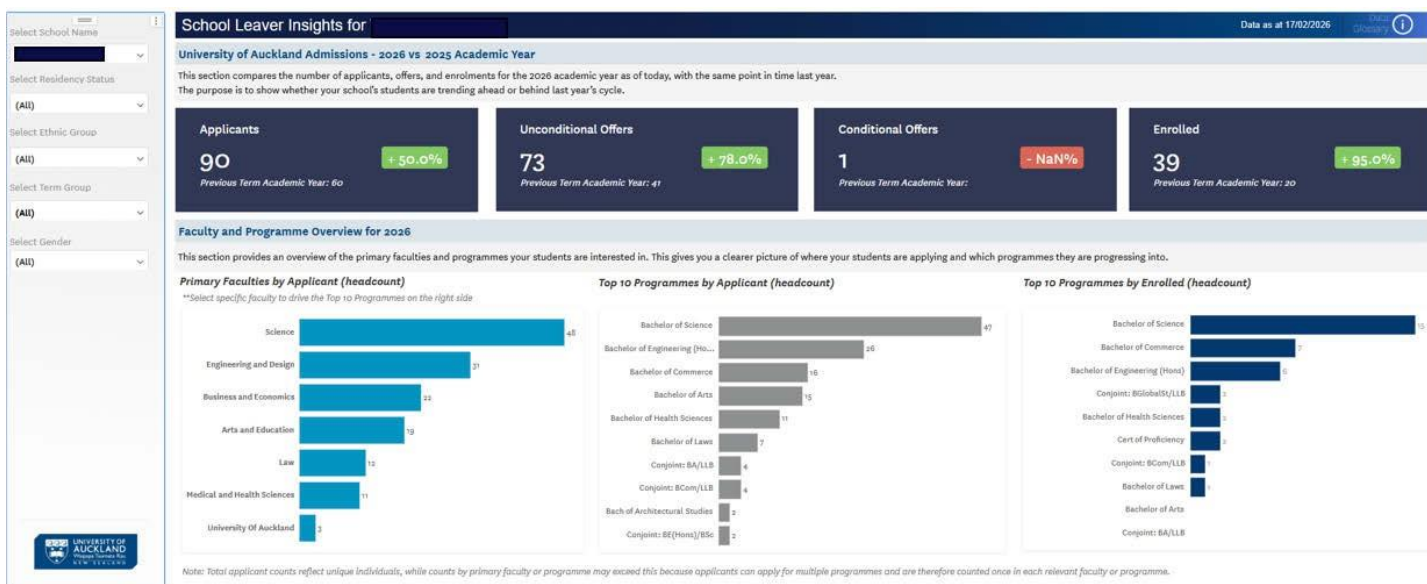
Select School Name

Select Residency Status

(All)

Select Ethnic Group

(All)

Select Term Group

(All)

Select Gender

(All)

UNIVERSITY OF AUCKLAND Waipapa Taumata Rau NEW ZEALAND

School Leaver Insights for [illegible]

Data as at 17/02/2026

Data Glossary

University of Auckland Admissions - 2026 vs 2025 Academic Year

This section compares the number of applicants, offers, and enrolments for the 2026 academic year as of today, with the same point in time last year.
The purpose is to show whether your school's students are trending ahead or behind last year's cycle.

Applicants
90
+ 50.0%
Previous Term Academic Year: 60

Unconditional Offers
73
+ 78.0%
Previous Term Academic Year: 41

Conditional Offers
1
- NaN%
Previous Term Academic Year:

Enrolled
39
+ 95.0%
Previous Term Academic Year: 20

Faculty and Programme Overview for 2026

This section provides an overview of the primary faculties and programmes your students are interested in. This gives you a clearer picture of where your students are applying and which programmes they are progressing into.

Primary Faculties by Applicant (headcount)
**Select specific faculty to drive the Top 10 Programmes on the right side

| Faculty | Count |
|---|---|
| Science | 48 |
| Engineering and Design | 31 |
| Business and Economics | 22 |
| Arts and Education | 19 |
| Law | 12 |
| Medical and Health Sciences | 11 |
| University Of Auckland | 3 |

Top 10 Programmes by Applicant (headcount)

| Programme | Count |
|---|---|
| Bachelor of Science | 47 |
| Bachelor of Engineering (Ho... | 26 |
| Bachelor of Commerce | 16 |
| Bachelor of Arts | 15 |
| Bachelor of Health Sciences | 11 |
| Bachelor of Laws | 7 |
| Conjoint: BA/LLB | 4 |
| Conjoint: BCom/LLB | 4 |
| Bach of Architectural Studies | 2 |
| Conjoint: BE(Hons)/BSc | 2 |

Top 10 Programmes by Enrolled (headcount)

| Programme | Count |
|---|---|
| Bachelor of Science | 15 |
| Bachelor of Commerce | 7 |
| Bachelor of Engineering (Hons) | 6 |
| Conjoint: BGlobalSt/LLB | 2 |
| Bachelor of Health Sciences | 2 |
| Cert of Proficiency | 2 |
| Conjoint: BCom/LLB | 1 |
| Bachelor of Laws | 1 |
| Bachelor of Arts | |
| Conjoint: BA/LLB | |

Note: Total applicant counts reflect unique individuals, while counts by primary faculty or programme may exceed this because applicants can apply for multiple programmes and are therefore counted once in each relevant faculty or programme.